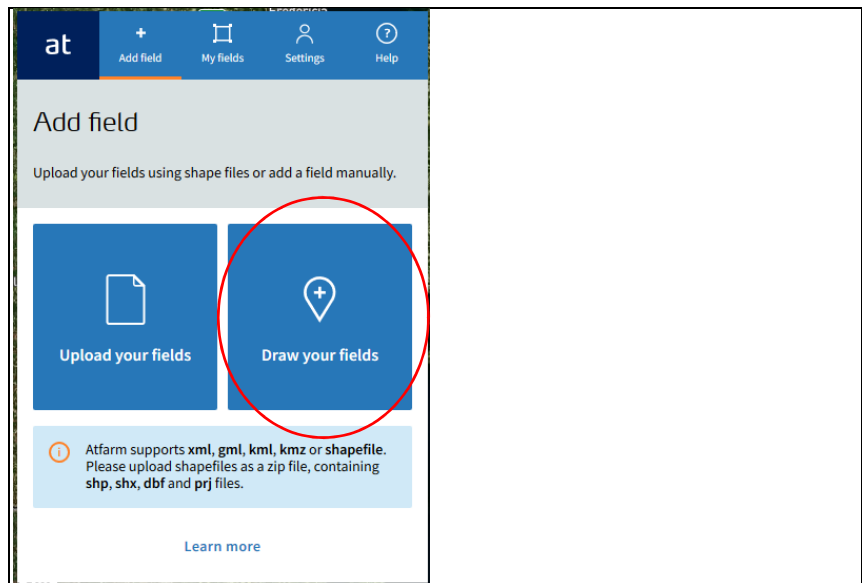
at

Add field

My fields

Settings

Help

Add field

Upload your fields using shape files or add a field manually.

Upload your fields

Draw your fields

Atfarm supports **xml**, **gml**, **kml**, **kmz** or **shapefile**. Please upload shapefiles as a zip file, containing **shp**, **shx**, **dbf** and **prj** files.

Learn more